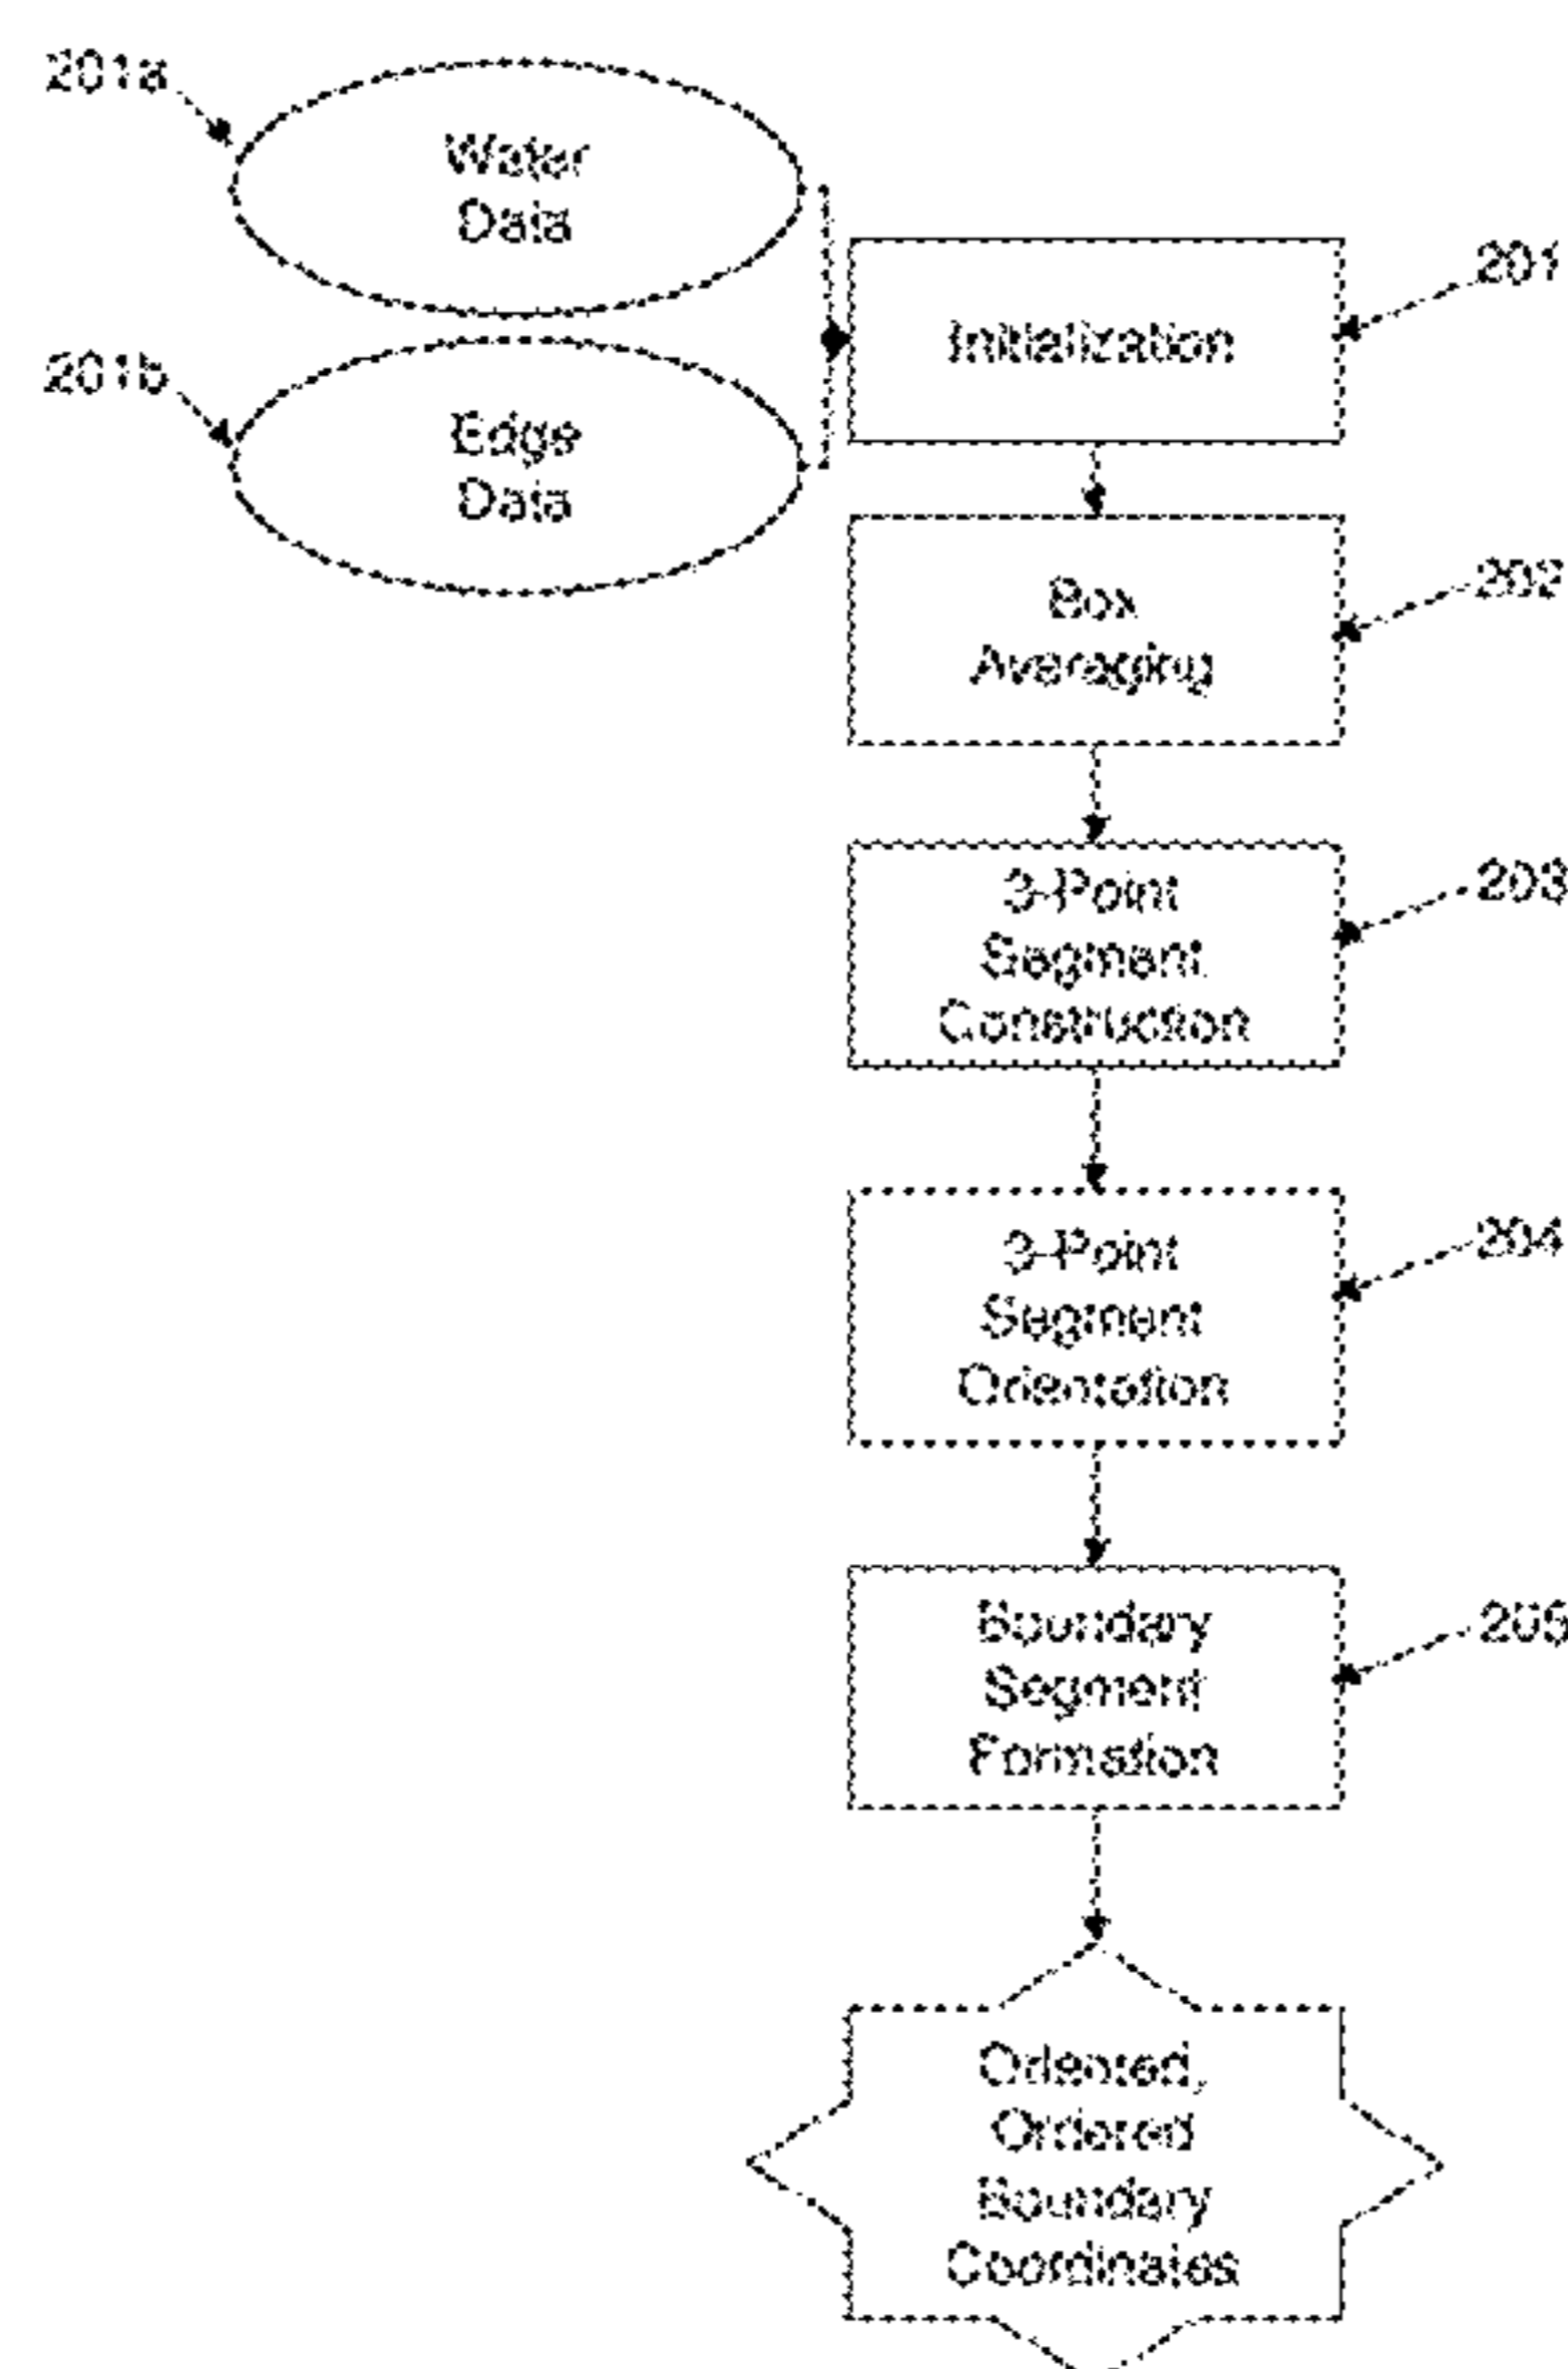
201a

Water Data

201b

Edge Data

Initialization

201

Box Averaging

202

3-Point Segment Construction

203

3-Point Segment Orientation

204

Boundary Segment Formation

205

Oriented, Ordered Boundary Coordinates